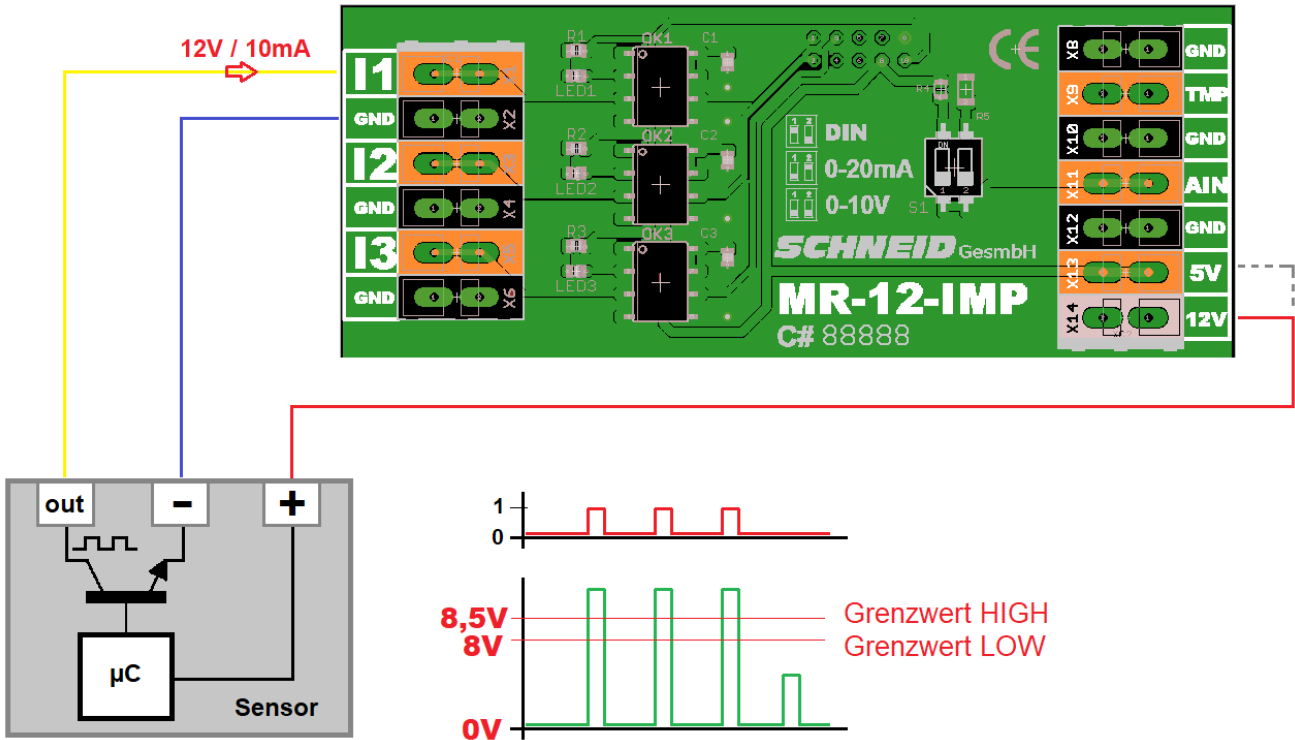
12V / 10mA

I1
GND
I2
GND
I3
GND

X1
X2
X3
X4
X5
X6

R1
LED1
OK1
C1
R2
LED2
OK2
C2
R3
LED3
OK3
C3

DIN
0-20mA
0-10V
S1

SCHNEID GesmbH
MR-12-IMP
C# 88888

X8 GND
X9 TMP
X10 GND
X11 AIN
X12 GND
X13 5V
X14 12V

out
-
+
μC
Sensor

1
0

8,5V
8V
0V
Grenzwert HIGH
Grenzwert LOW